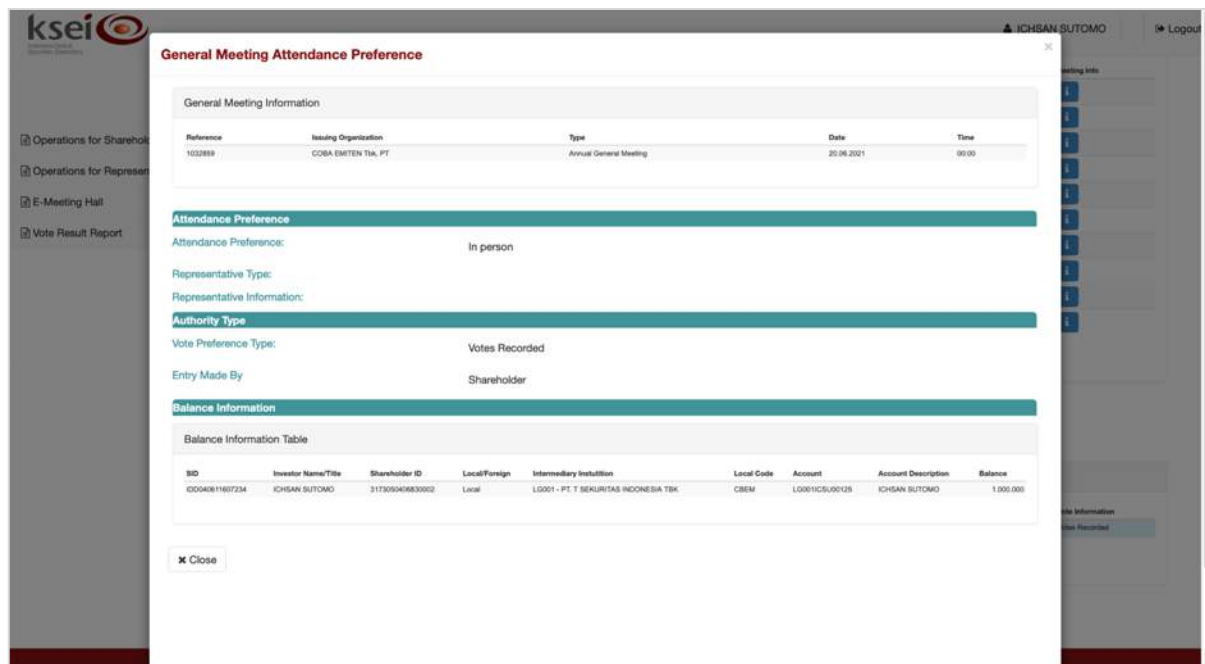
ksei

ICHSAN SUTOMO

Logout

Operations for Sharehol

Operations for Represen

E-Meeting Hall

Vote Result Report

General Meeting Attendance Preference

×

General Meeting Information

| Reference | Issuing Organization | Type | Date | Time |
|---|---|---|---|---|
| 1032859 | COBA EMITEN Tbk, PT | Annual General Meeting | 20.06.2021 | 00:00 |

Attendance Preference

Attendance Preference: In person

Representative Type:

Representative Information:

Authority Type

Vote Preference Type: Votes Recorded

Entry Made By Shareholder

Balance Information

Balance Information Table

| SID | Investor Name/Title | Shareholder ID | Local/Foreign | Intermediary Instutition | Local Code | Account | Account Description | Balance |
|---|---|---|---|---|---|---|---|---|
| IDD040611607234 | ICHSAN SUTOMO | 3173050406830002 | Local | LG001 - PT. T SEKURITAS INDONESIA TBK | CBEM | LG001ICSU00125 | ICHSAN SUTOMO | 1.000.000 |

× Close

eting info

te Information

tes Recorded